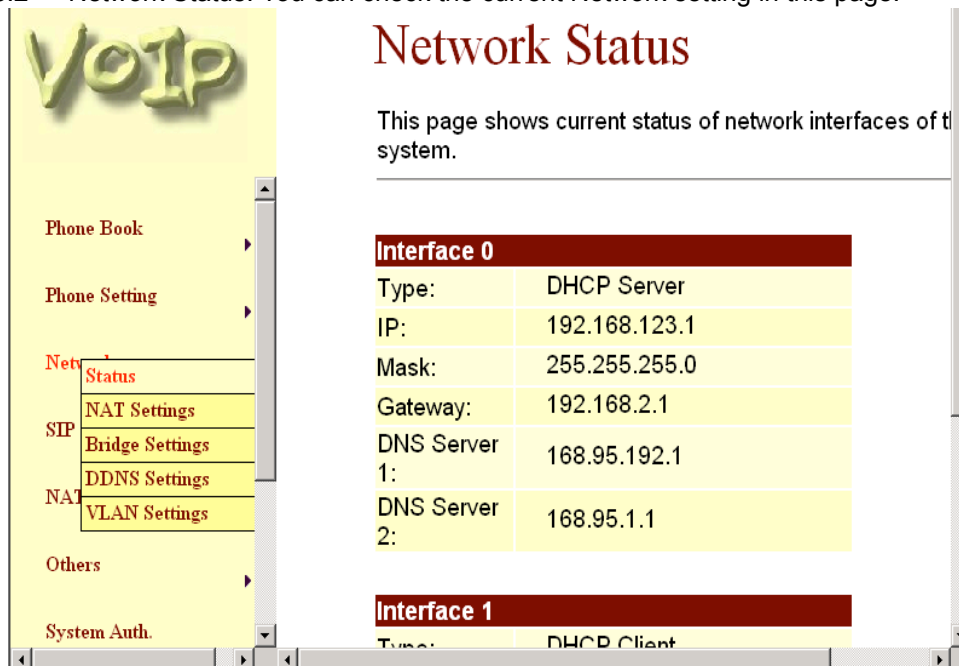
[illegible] Network Status: You can check the current Network setting in this page.

VoIP

Phone Book

Phone Setting

Netw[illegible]

Status

NAT Settings

SIP

Bridge Settings

DDNS Settings

NAT

VLAN Settings

Others

System Auth.

Network Status

This page shows current status of network interfaces of t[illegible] system.

| Interface 0 | |
|---|---|
| Type: | DHCP Server |
| IP: | 192.168.123.1 |
| Mask: | 255.255.255.0 |
| Gateway: | 192.168.2.1 |
| DNS Server 1: | 168.95.192.1 |
| DNS Server 2: | 168.95.1.1 |

| Interface 1 | |
|---|---|
| Type: | DHCP Client |